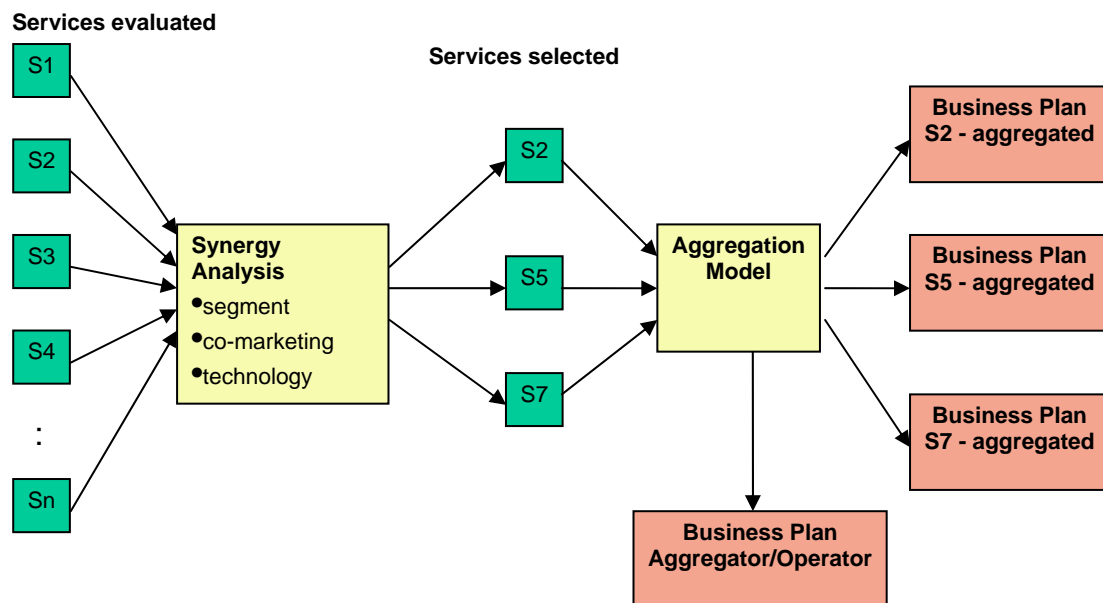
Services evaluated

S1

S2

S3

S4

:

Sn

Services selected

Synergy Analysis
• segment
• co-marketing
• technology

S2

S5

S7

Aggregation Model

Business Plan S2 - aggregated

Business Plan S5 - aggregated

Business Plan S7 - aggregated

Business Plan Aggregator/Operator